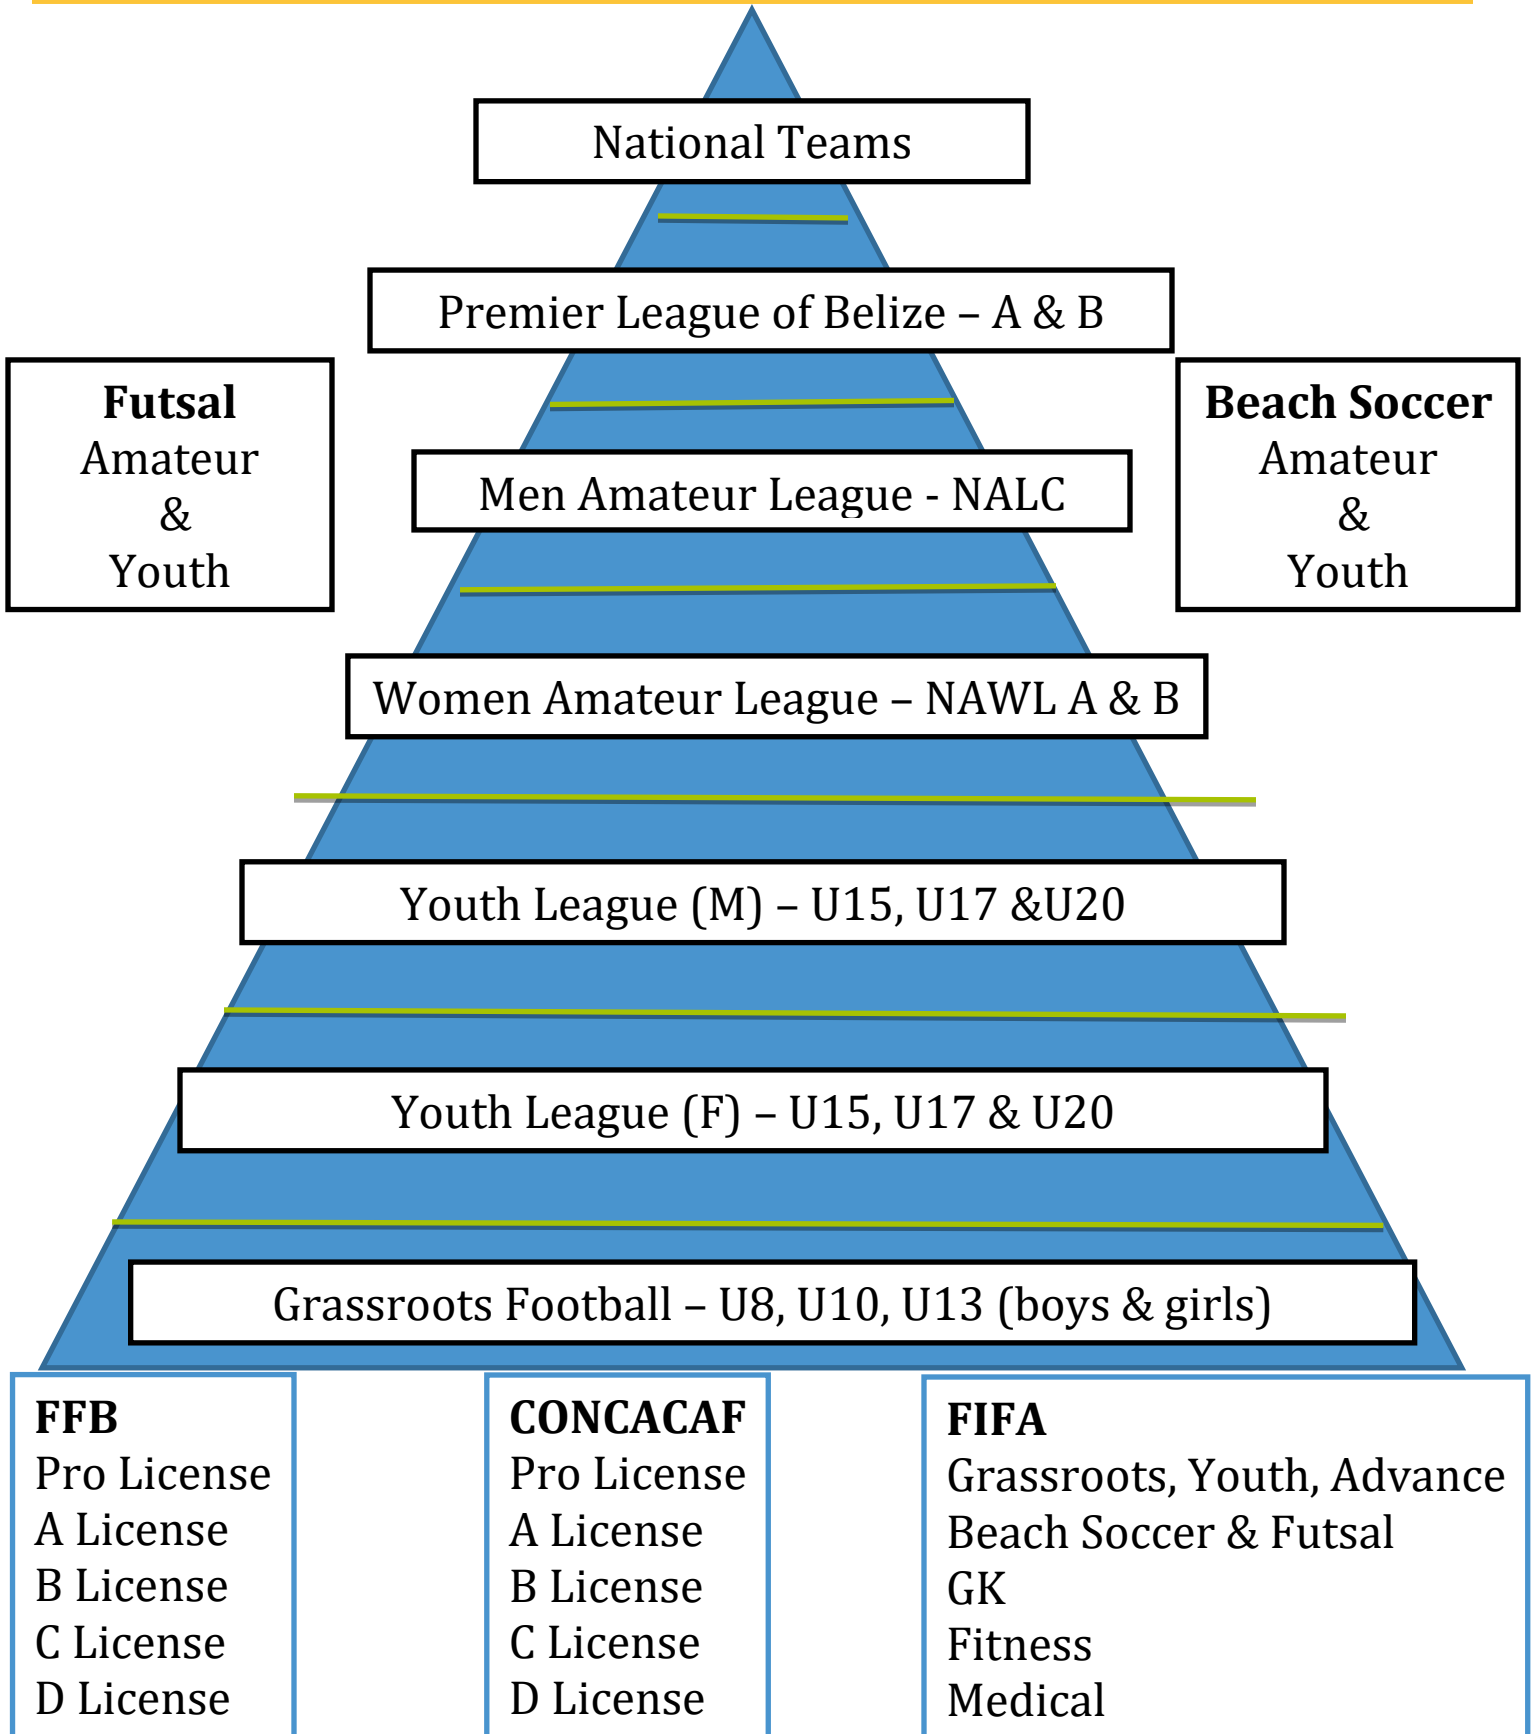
National Teams

Premier League of Belize – A & B

**Futsal**
Amateur
&
Youth

**Beach Soccer**
Amateur
&
Youth

Men Amateur League - NALC

Women Amateur League – NAWL A & B

Youth League (M) – U15, U17 &U20

Youth League (F) – U15, U17 & U20

Grassroots Football – U8, U10, U13 (boys & girls)

**FFB**
Pro License
A License
B License
C License
D License

**CONCACAF**
Pro License
A License
B License
C License
D License

**FIFA**
Grassroots, Youth, Advance
Beach Soccer & Futsal
GK
Fitness
Medical